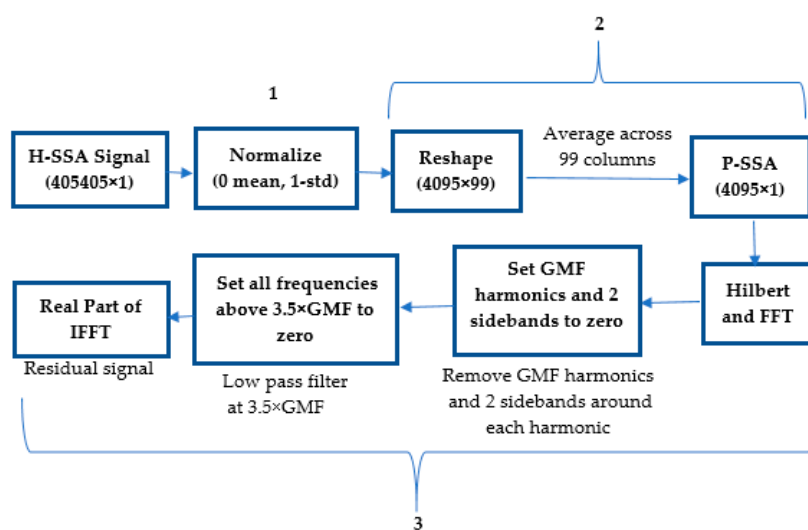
2

1

H-SSA Signal (405405×1)

Normalize (0 mean, 1-std)

Reshape (4095×99)

Average across 99 columns

P-SSA (4095×1)

Hilbert and FFT

Set GMF harmonics and 2 sidebands to zero

Remove GMF harmonics and 2 sidebands around each harmonic

Set all frequencies above 3.5×GMF to zero

Low pass filter at 3.5×GMF

Real Part of IFFT

Residual signal

3